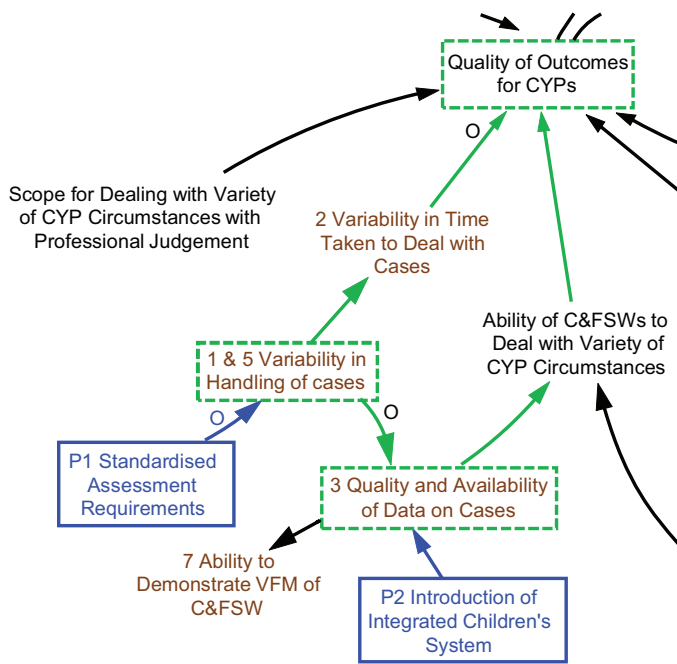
Quality of Outcomes for CYPs

O

Scope for Dealing with Variety of CYP Circumstances with Professional Judgement

2 Variability in Time Taken to Deal with Cases

Ability of C&FSWs to Deal with Variety of CYP Circumstances

1 & 5 Variability in Handling of cases

O

O

P1 Standardised Assessment Requirements

3 Quality and Availability of Data on Cases

7 Ability to Demonstrate VFM of C&FSW

P2 Introduction of Integrated Children's System